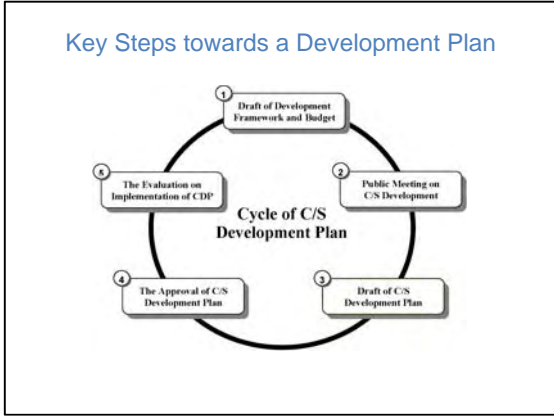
Key Steps towards a Development Plan

1
Draft of Development Framework and Budget

2
Public Meeting on C/S Development

3
Draft of C/S Development Plan

4
The Approval of C/S Development Plan

5
The Evaluation on Implementation of CDP

Cycle of C/S Development Plan